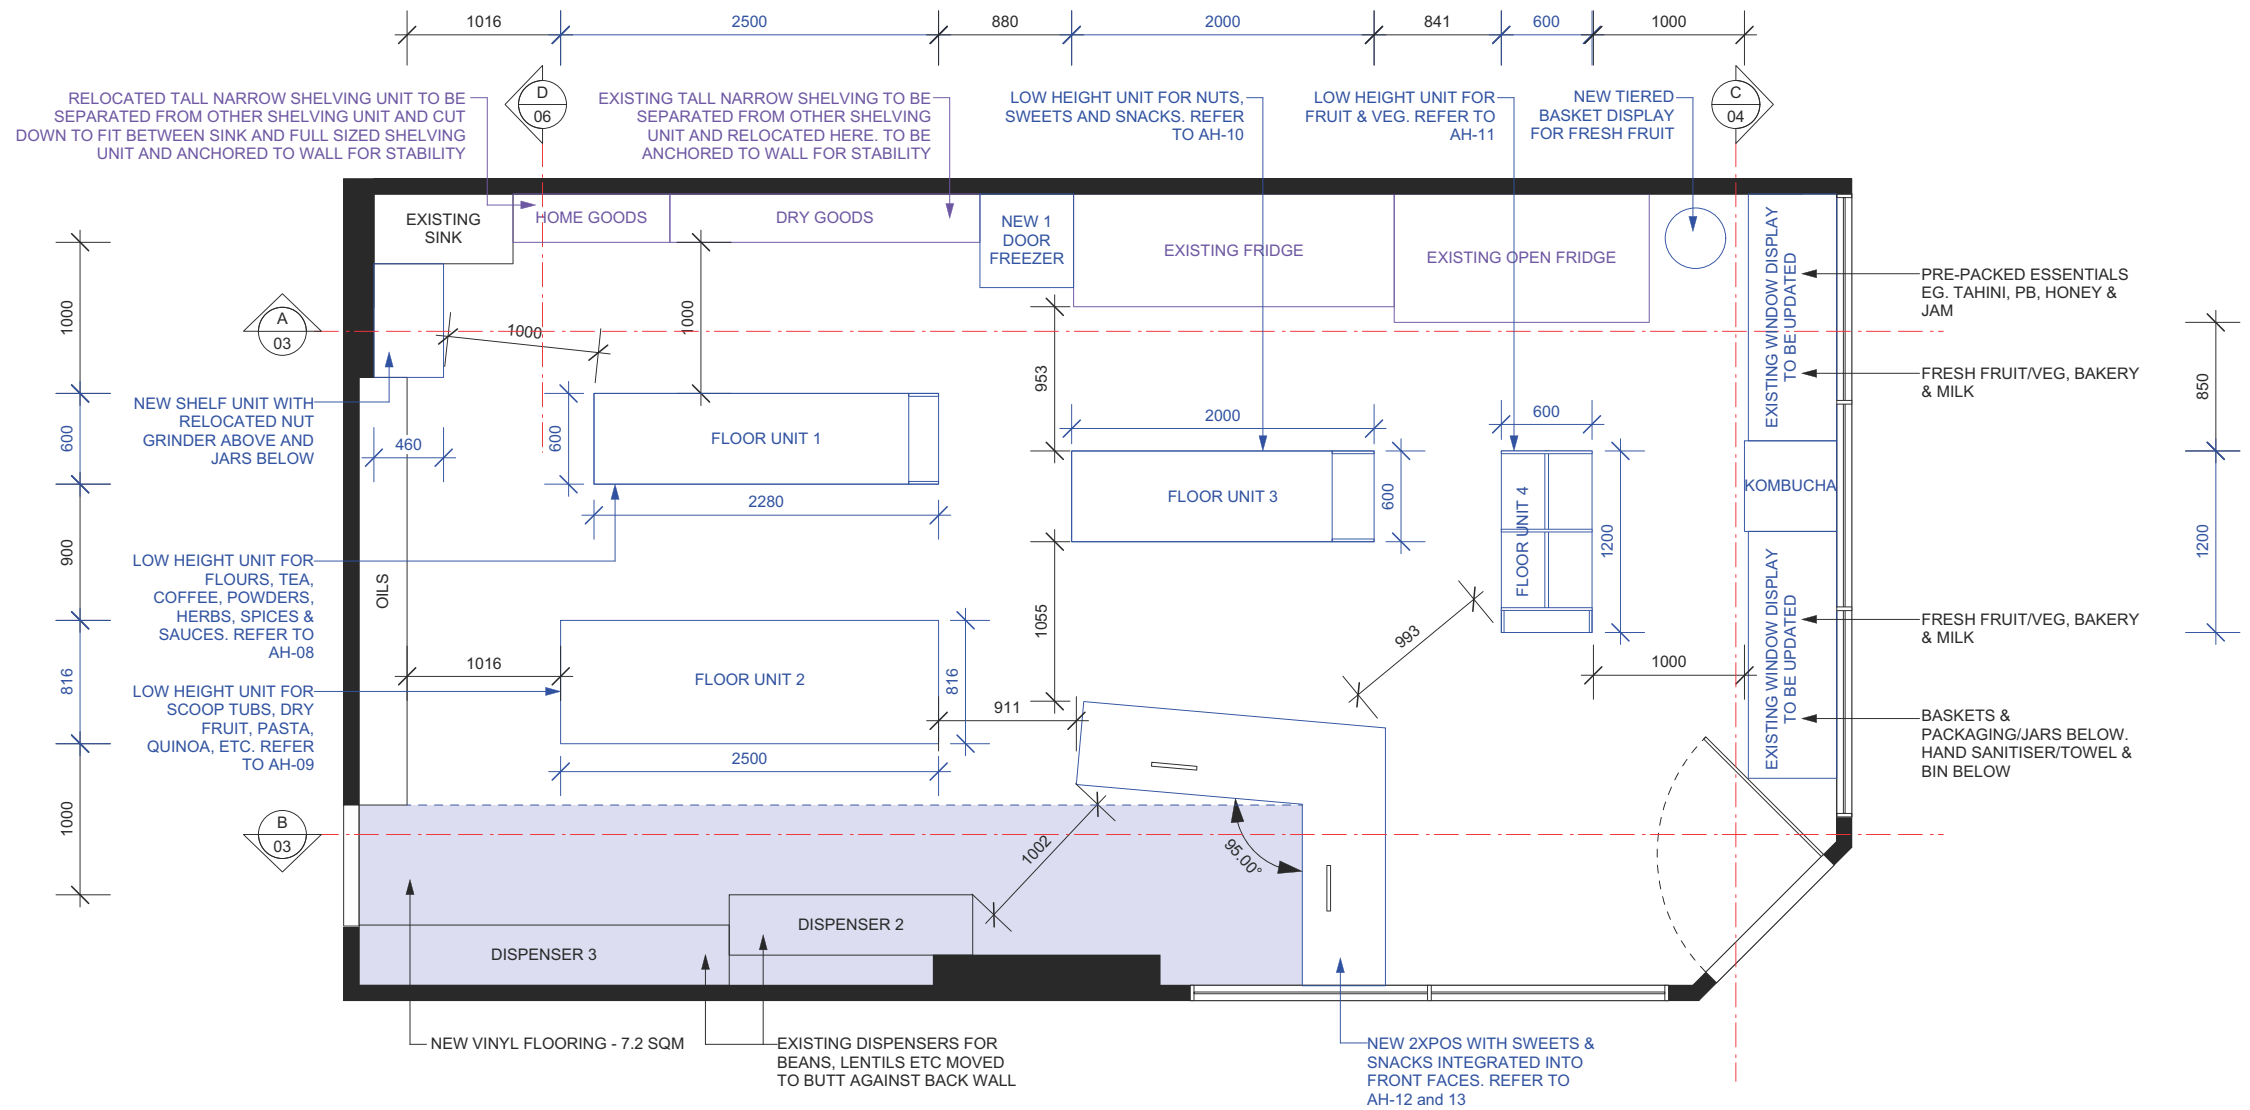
1016 2500 880 2000 841 600 1000

RELOCATED TALL NARROW SHELVING UNIT TO BE SEPARATED FROM OTHER SHELVING UNIT AND CUT DOWN TO FIT BETWEEN SINK AND FULL SIZED SHELVING UNIT AND ANCHORED TO WALL FOR STABILITY

D
06

EXISTING TALL NARROW SHELVING TO BE SEPARATED FROM OTHER SHELVING UNIT AND RELOCATED HERE. TO BE ANCHORED TO WALL FOR STABILITY

LOW HEIGHT UNIT FOR NUTS, SWEETS AND SNACKS. REFER TO AH-10

LOW HEIGHT UNIT FOR FRUIT & VEG. REFER TO AH-11

NEW TIERED BASKET DISPLAY FOR FRESH FRUIT

C
04

EXISTING SINK

HOME GOODS

DRY GOODS

NEW 1 DOOR FREEZER

EXISTING FRIDGE

EXISTING OPEN FRIDGE

EXISTING WINDOW DISPLAY TO BE UPDATED

PRE-PACKED ESSENTIALS EG. TAHINI, PB, HONEY & JAM

FRESH FRUIT/VEG, BAKERY & MILK

850

1000

A
03

1000

1000

953

NEW SHELF UNIT WITH RELOCATED NUT GRINDER ABOVE AND JARS BELOW

600

460

600

FLOOR UNIT 1

2280

2000

FLOOR UNIT 3

600

600

FLOOR UNIT 4

1200

KOMBUCHA

1200

900

LOW HEIGHT UNIT FOR FLOURS, TEA, COFFEE, POWDERS, HERBS, SPICES & SAUCES. REFER TO AH-08

OILS

1055

993

EXISTING WINDOW DISPLAY TO BE UPDATED

FRESH FRUIT/VEG, BAKERY & MILK

816

1016

FLOOR UNIT 2

816

1000

LOW HEIGHT UNIT FOR SCOOP TUBS, DRY FRUIT, PASTA, QUINOA, ETC. REFER TO AH-09

911

2500

BASKETS & PACKAGING/JARS BELOW. HAND SANITISER/TOWEL & BIN BELOW

1000

B
03

1002

95.00°

DISPENSER 2

DISPENSER 3

NEW VINYL FLOORING - 7.2 SQM

EXISTING DISPENSERS FOR BEANS, LENTILS ETC MOVED TO BUTT AGAINST BACK WALL

NEW 2XPOS WITH SWEETS & SNACKS INTEGRATED INTO FRONT FACES. REFER TO AH-12 and 13